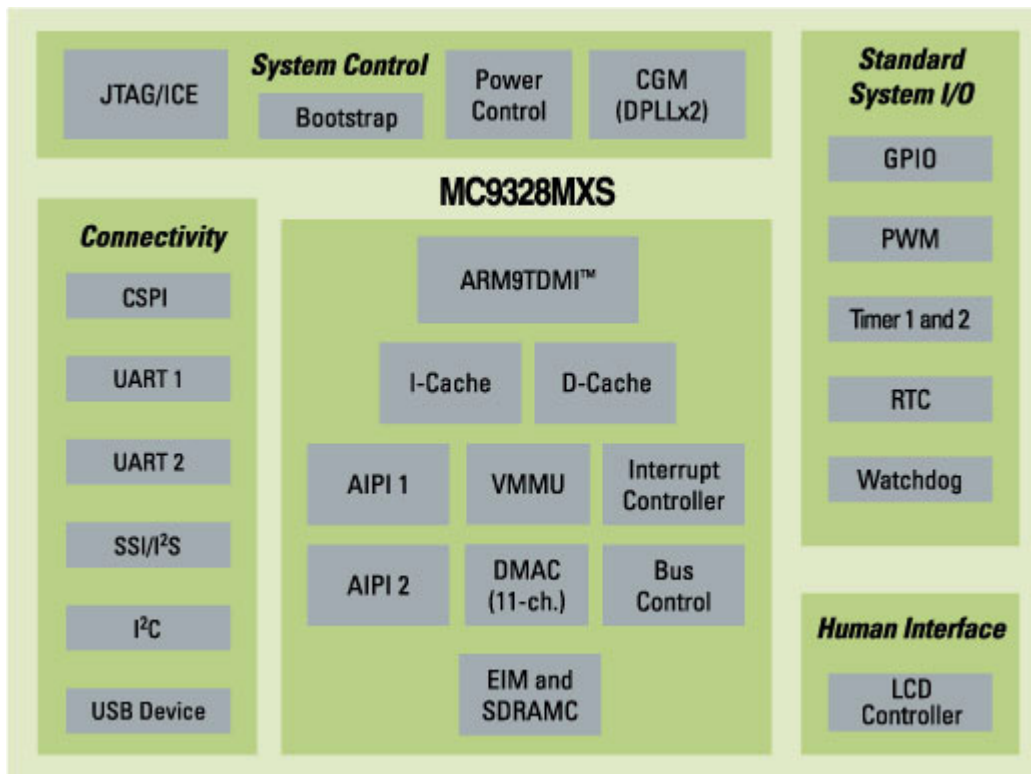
System Control

JTAG/ICE

Bootstrap

Power Control

CGM (DPLLx2)

Standard System I/O

GPIO

PWM

Timer 1 and 2

RTC

Watchdog

MC9328MXS

Connectivity

CSPI

UART 1

UART 2

SSI/I$^2$S

I$^2$C

USB Device

ARM9TDMI™

I-Cache

D-Cache

AIPI 1

VMMU

Interrupt Controller

AIPI 2

DMAC (11-ch.)

Bus Control

EIM and SDRAMC

Human Interface

LCD Controller